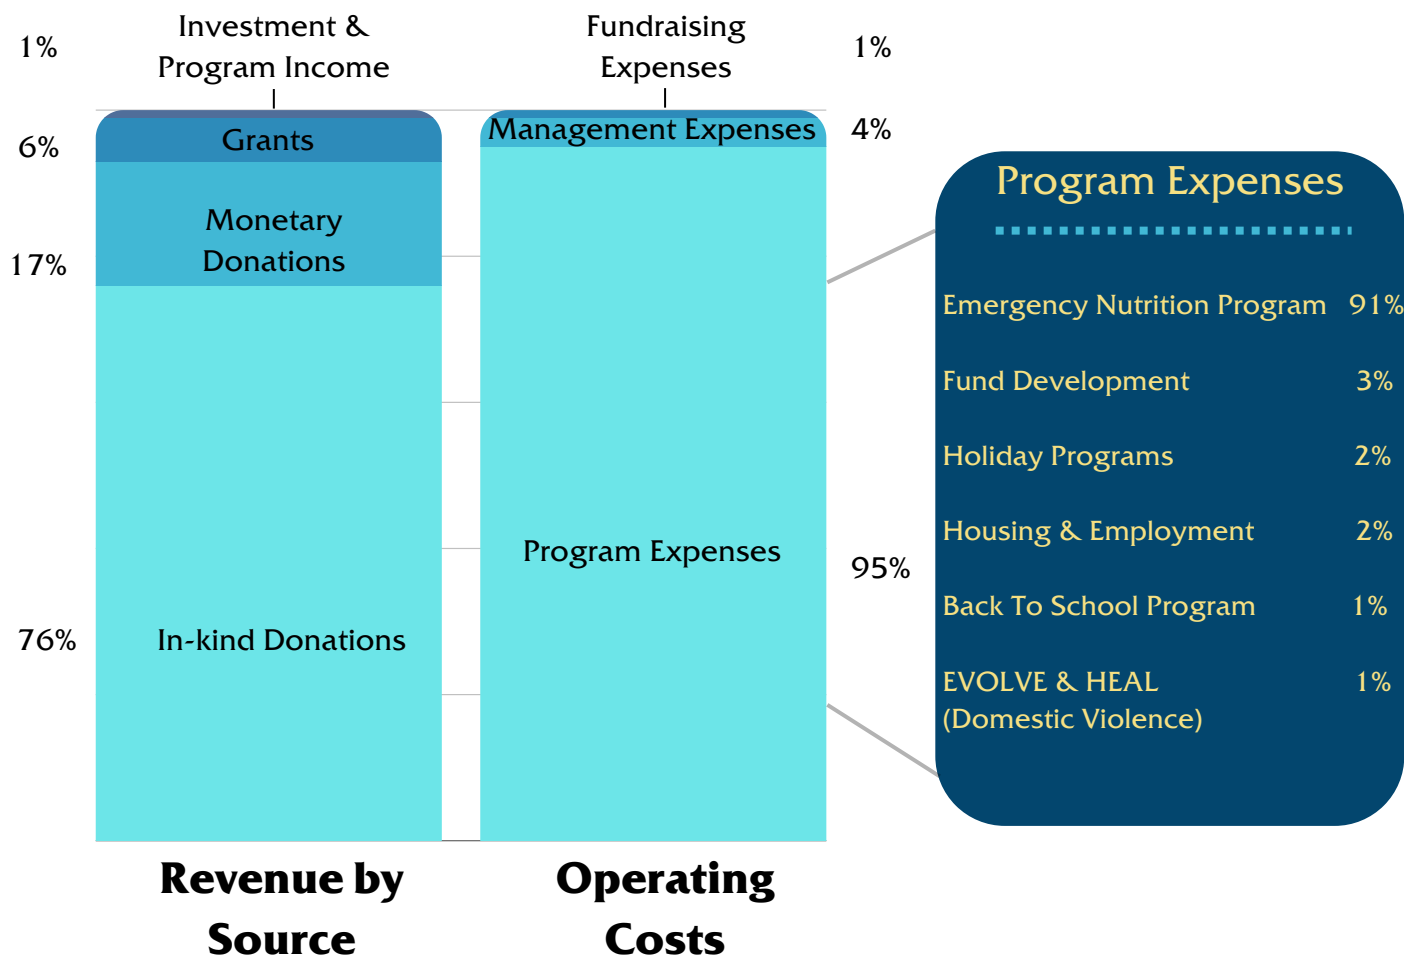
1%

Investment & Program Income

Fundraising Expenses

1%

6%

Grants

Management Expenses

4%

Monetary Donations

17%

Program Expenses

Emergency Nutrition Program 91%

Fund Development 3%

Holiday Programs 2%

Housing & Employment 2%

Back To School Program 1%

EVOLVE & HEAL (Domestic Violence) 1%

Program Expenses

95%

76%

In-kind Donations

Revenue by Source

Operating Costs